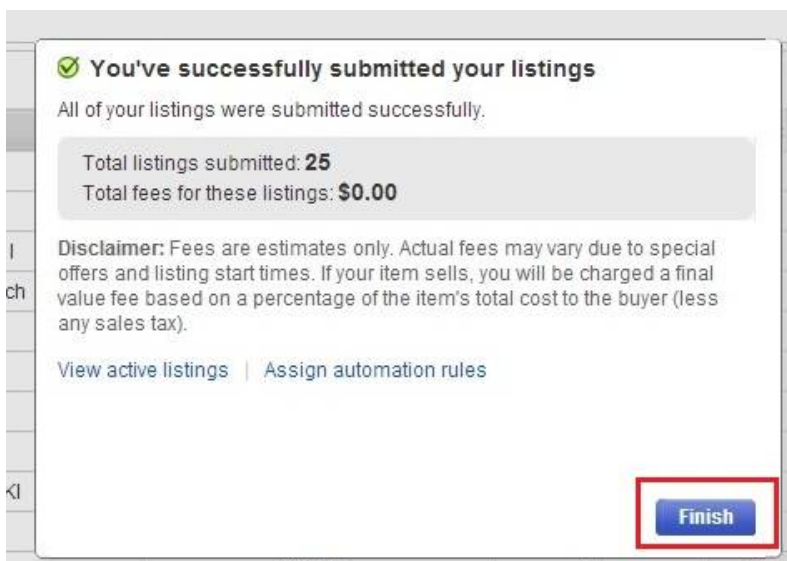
You've successfully submitted your listings

All of your listings were submitted successfully.

Total listings submitted: **25**
Total fees for these listings: **$0.00**

**Disclaimer:** Fees are estimates only. Actual fees may vary due to special offers and listing start times. If your item sells, you will be charged a final value fee based on a percentage of the item's total cost to the buyer (less any sales tax).

View active listings | Assign automation rules

l
ch
KI

Finish